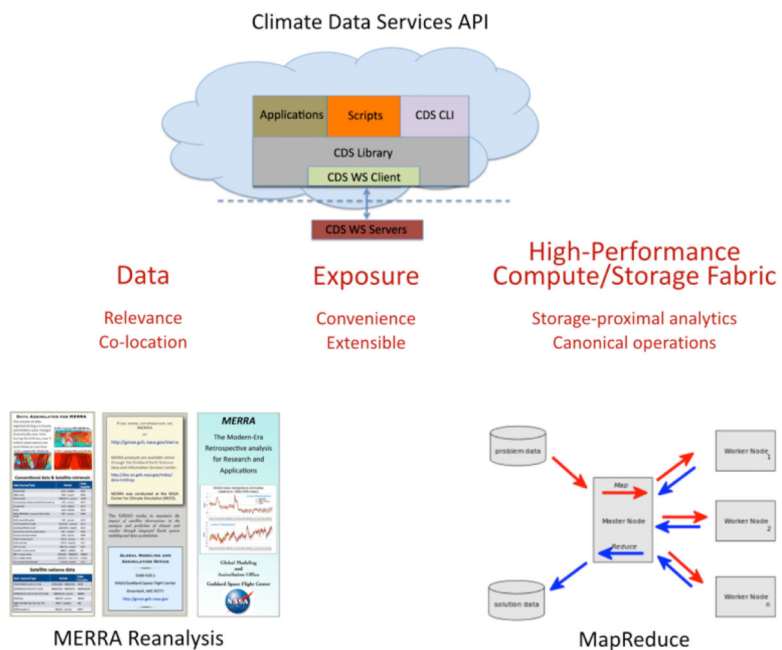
Climate Data Services API

Applications
Scripts
CDS CLI
CDS Library
CDS WS Client
CDS WS Servers

Data
Relevance
Co-location

Exposure
Convenience
Extensible

High-Performance Compute/Storage Fabric
Storage-proximal analytics
Canonical operations

DATA ASSIMILATED FOR MERRA
Conventional data & Satellite retrievals
Satellite radiance data

FIND MORE INFORMATION ON MERRA
GLOBAL MODELING AND ASSIMILATION OFFICE

MERRA
The Modern-Era Retrospective analysis for Research and Applications
Global Modeling and Assimilation Office
Goddard Space Flight Center
NASA

MERRA Reanalysis

problem data
Map
Master Node
Reduce
solution data
Worker Node 1
Worker Node 2
Worker Node n

MapReduce